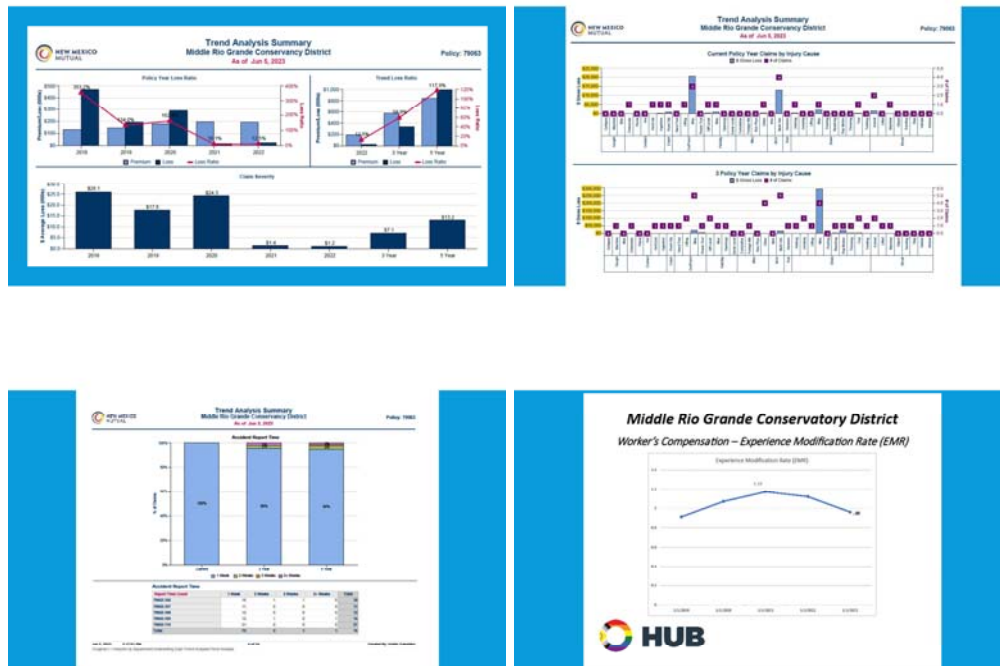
NEW MEXICO MUTUAL

Trend Analysis Summary
Middle Rio Grande Conservancy District
As of Jun 5, 2023

Policy: 79063

Policy Year Loss Ratio

Trend Loss Ratio

Premium Loss Loss Ratio

Claim Severity

$25.1
$17.8
$24.3
$1.4
$1.2
$7.1
$13.2

2018 2019 2020 2021 2022 3 Year 5 Year

NEW MEXICO MUTUAL

Trend Analysis Summary
Middle Rio Grande Conservancy District
As of Jun 5, 2023

Policy: 79063

Current Policy Year Claims by Injury Cause

3 Policy Year Claims by Injury Cause

NEW MEXICO MUTUAL

Trend Analysis Summary
Middle Rio Grande Conservancy District
As of Jun 5, 2023

Policy: 79063

Accident Report Time

Accident Report Time

Middle Rio Grande Conservatory District

Worker's Compensation – Experience Modification Rate (EMR)

Experience Modification Rate (EMR)

HUB